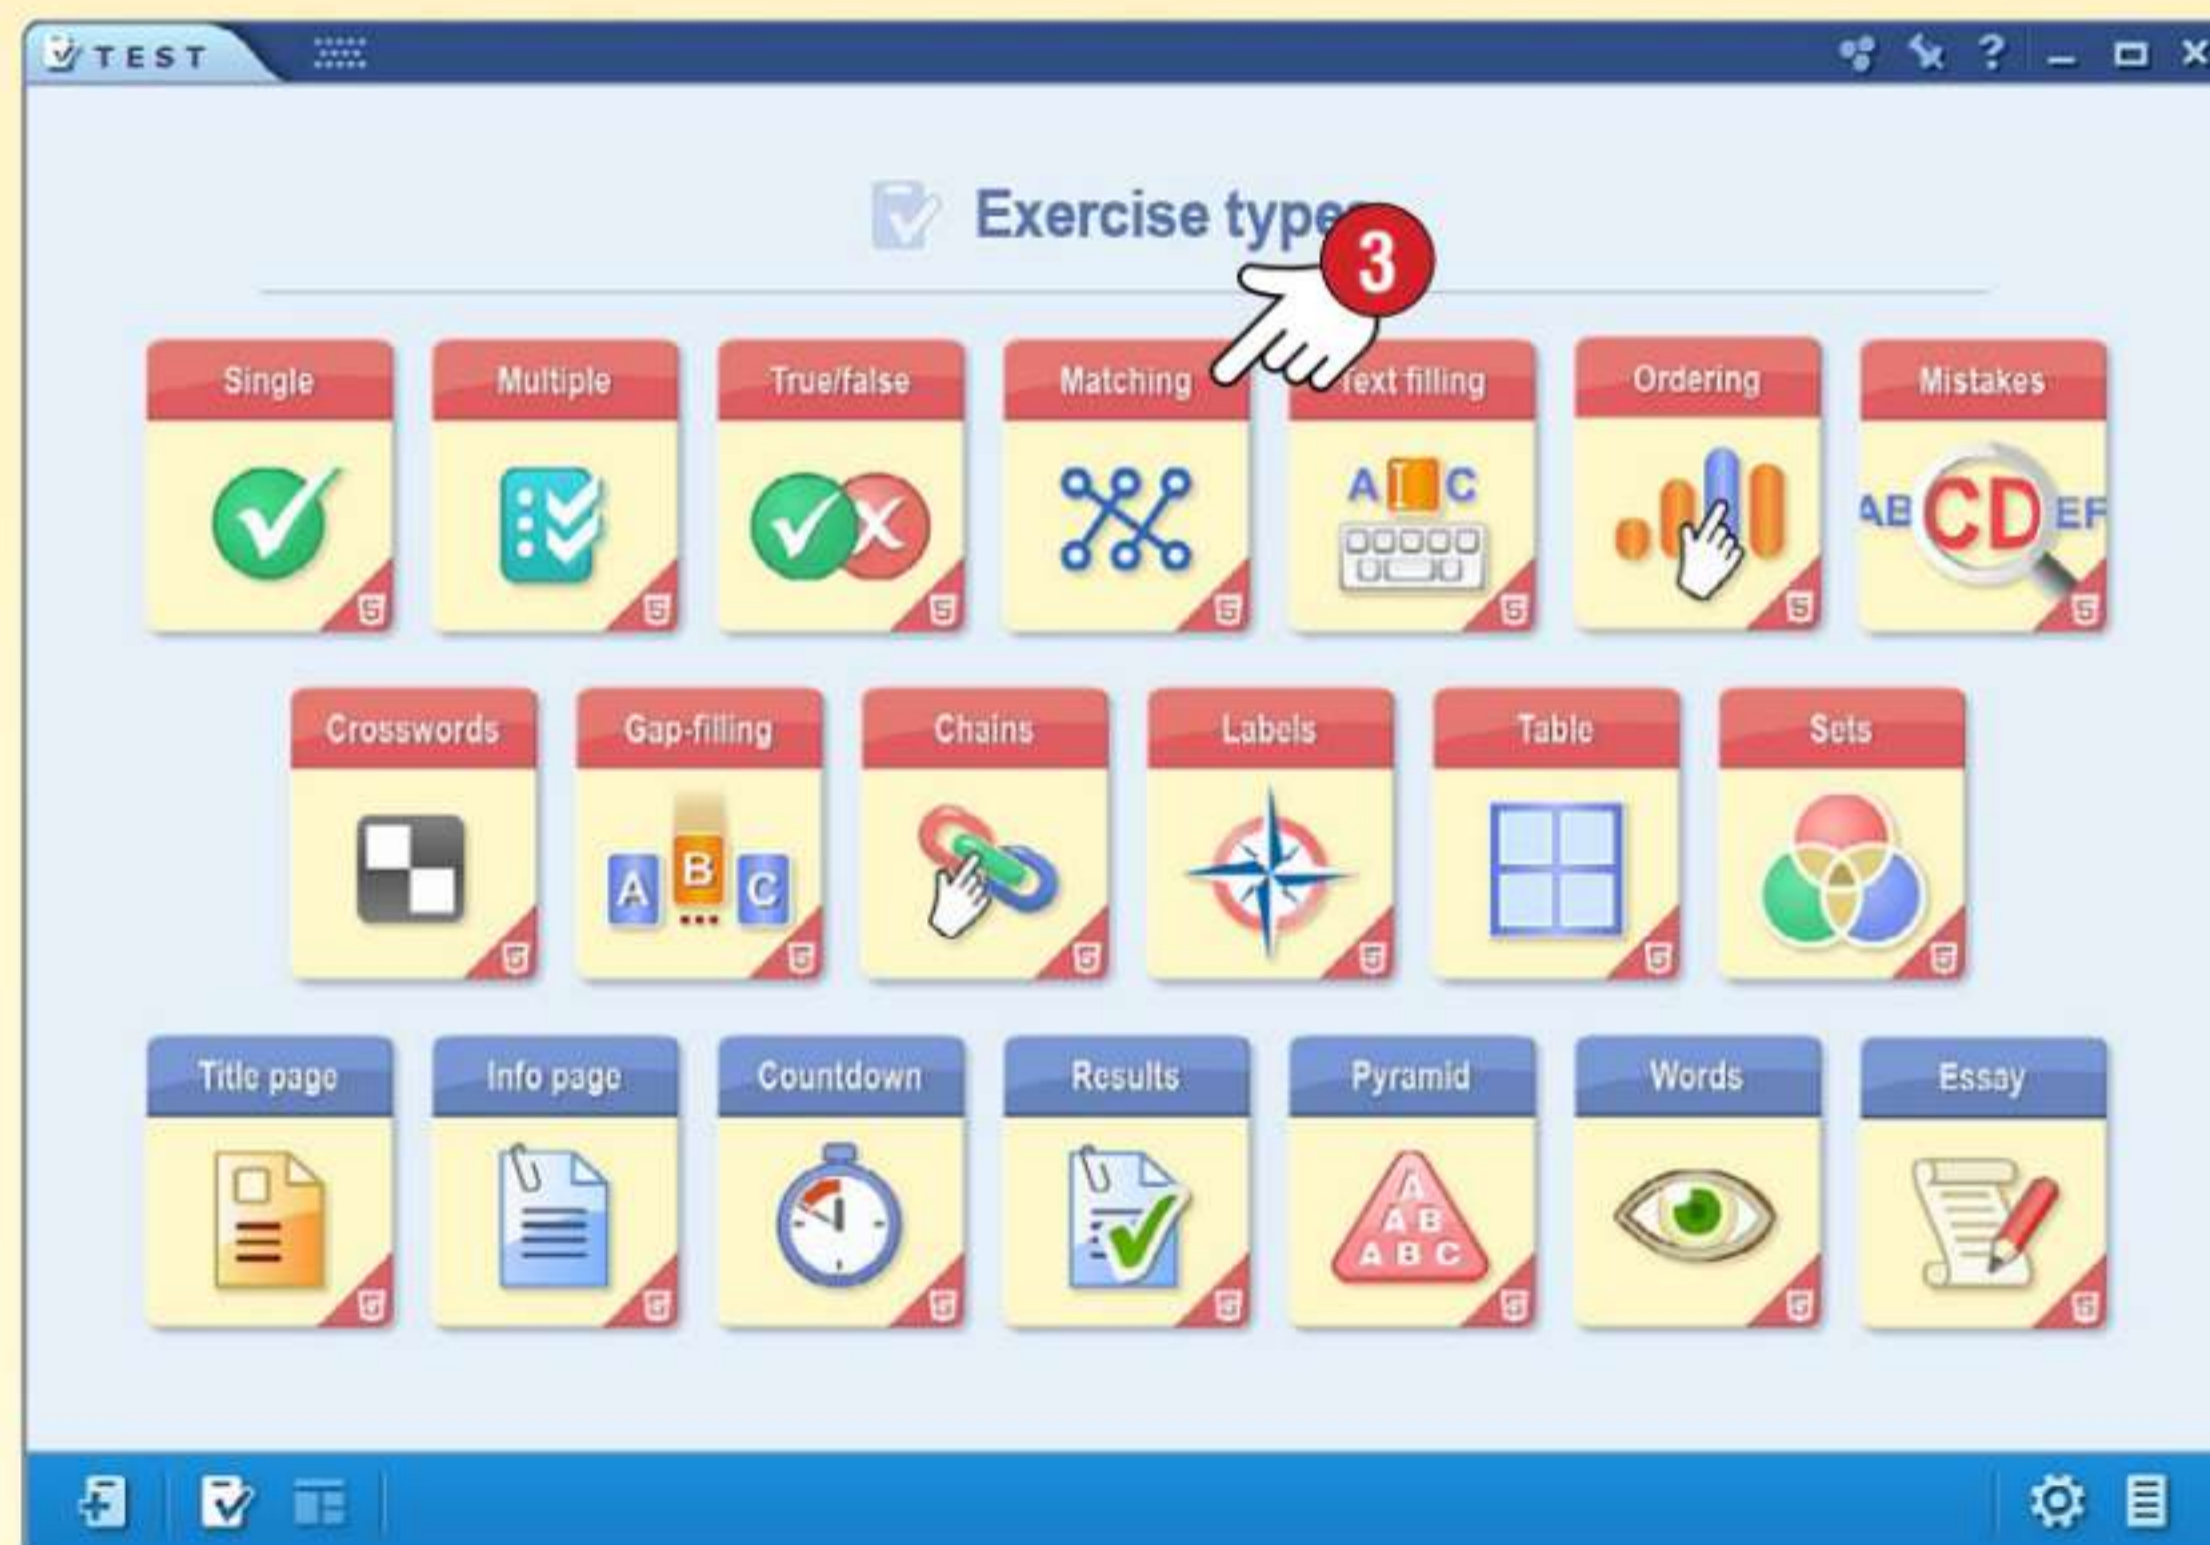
TEST

Exercise type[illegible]

3

Single

Multiple

True/false

Matching

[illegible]ext filling

A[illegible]C

Ordering

Mistakes

AB CD EF

Crosswords

Gap-filling

A B C

Chains

Labels

Table

Sets

Title page

Info page

Countdown

Results

Pyramid

A
A B
A B C

Words

Essay